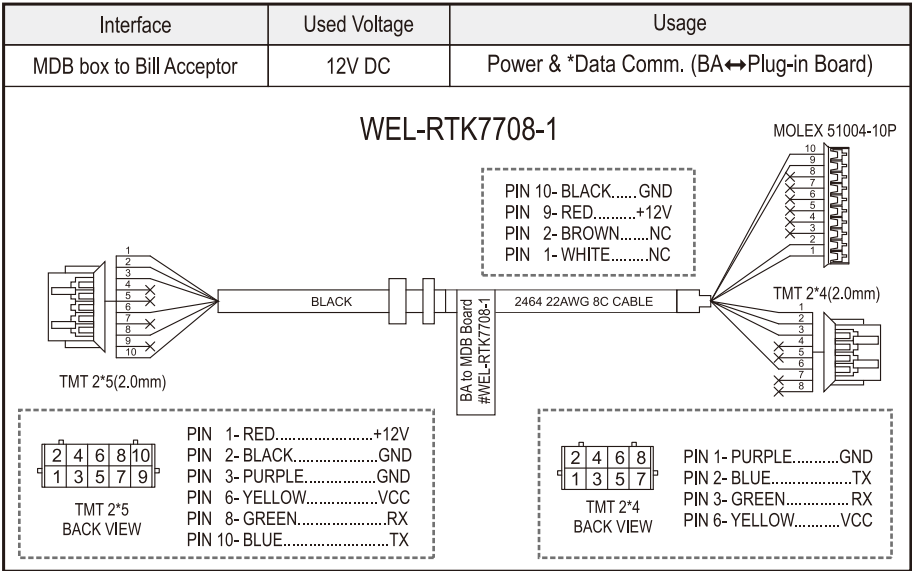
| Interface | Used Voltage | Usage |
|---|---|---|
| MDB box to Bill Acceptor | 12V DC | Power & *Data Comm. (BA↔Plug-in Board) |

WEL-RTK7708-1

MOLEX 51004-10P

10
9
8
7
6
5
4
3
2
1

PIN 10- BLACK......GND
PIN 9- RED..........+12V
PIN 2- BROWN.......NC
PIN 1- WHITE.........NC

1
2
3
4
5
6
7
8
9
10

BLACK

2464 22AWG 8C CABLE

TMT 2*4(2.0mm)

1
2
3
4
5
6
7
8

BA to MDB Board
#WEL-RTK7708-1

TMT 2*5(2.0mm)

2 4 6 8 10
1 3 5 7 9

TMT 2*5
BACK VIEW

PIN 1- RED.......................+12V
PIN 2- BLACK..................GND
PIN 3- PURPLE................GND
PIN 6- YELLOW................VCC
PIN 8- GREEN.....................RX
PIN 10- BLUE.......................TX

2 4 6 8
1 3 5 7

TMT 2*4
BACK VIEW

PIN 1- PURPLE...........GND
PIN 2- BLUE...................TX
PIN 3- GREEN...............RX
PIN 6- YELLOW...........VCC